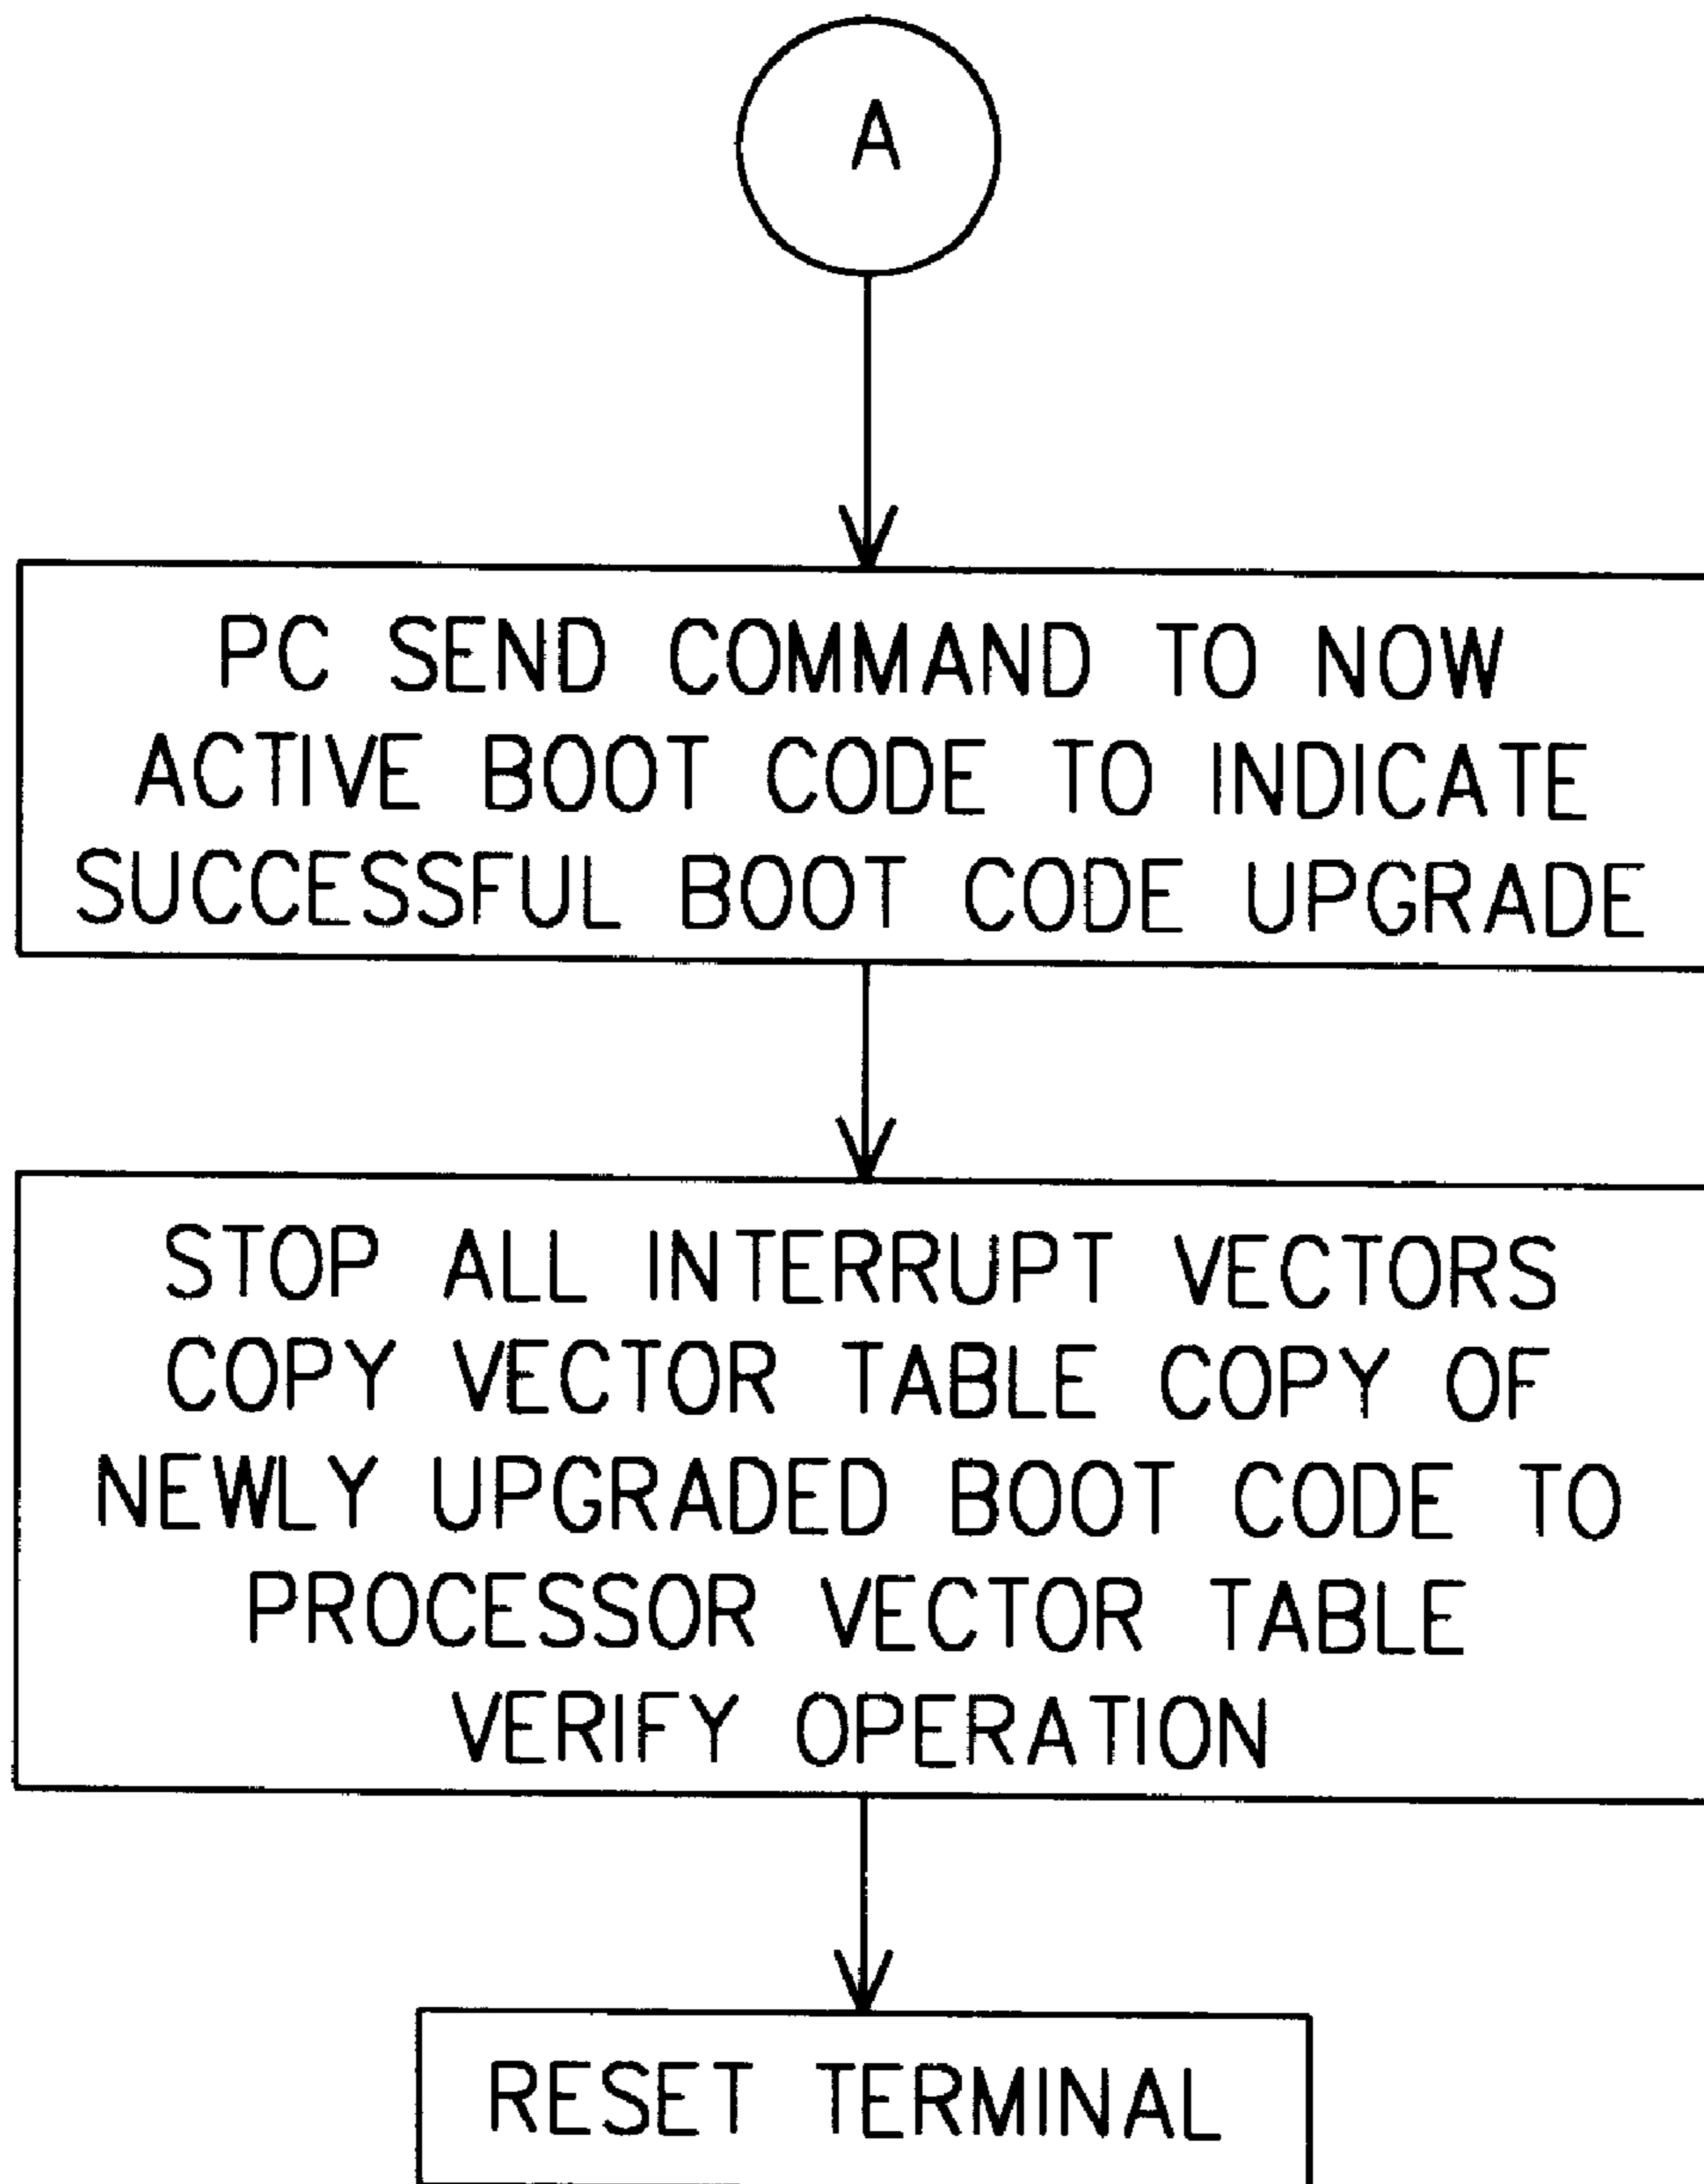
A

PC SEND COMMAND TO NOW ACTIVE BOOT CODE TO INDICATE SUCCESSFUL BOOT CODE UPGRADE

STOP ALL INTERRUPT VECTORS
COPY VECTOR TABLE COPY OF NEWLY UPGRADED BOOT CODE TO PROCESSOR VECTOR TABLE
VERIFY OPERATION

RESET TERMINAL